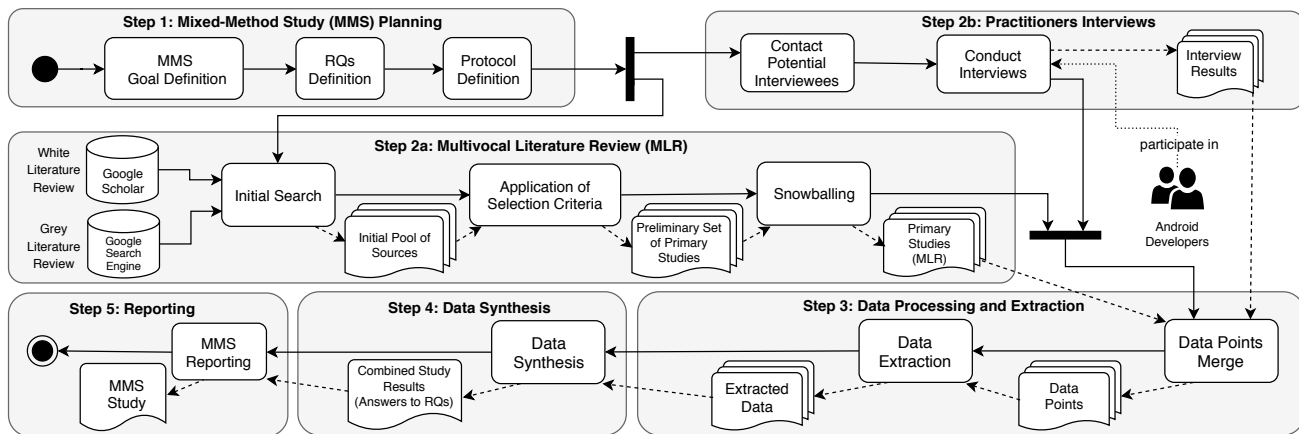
Step 1: Mixed-Method Study (MMS) Planning

MMS Goal Definition

RQs Definition

Protocol Definition

Step 2b: Practitioners Interviews

Contact Potential Interviewees

Conduct Interviews

Interview Results

participate in

Android Developers

Step 2a: Multivocal Literature Review (MLR)

White Literature Review

Google Scholar

Grey Literature Review

Google Search Engine

Initial Search

Initial Pool of Sources

Application of Selection Criteria

Preliminary Set of Primary Studies

Snowballing

Primary Studies (MLR)

Step 5: Reporting

MMS Reporting

MMS Study

Step 4: Data Synthesis

Data Synthesis

Combined Study Results (Answers to RQs)

Step 3: Data Processing and Extraction

Data Points Merge

Data Extraction

Extracted Data

Data Points